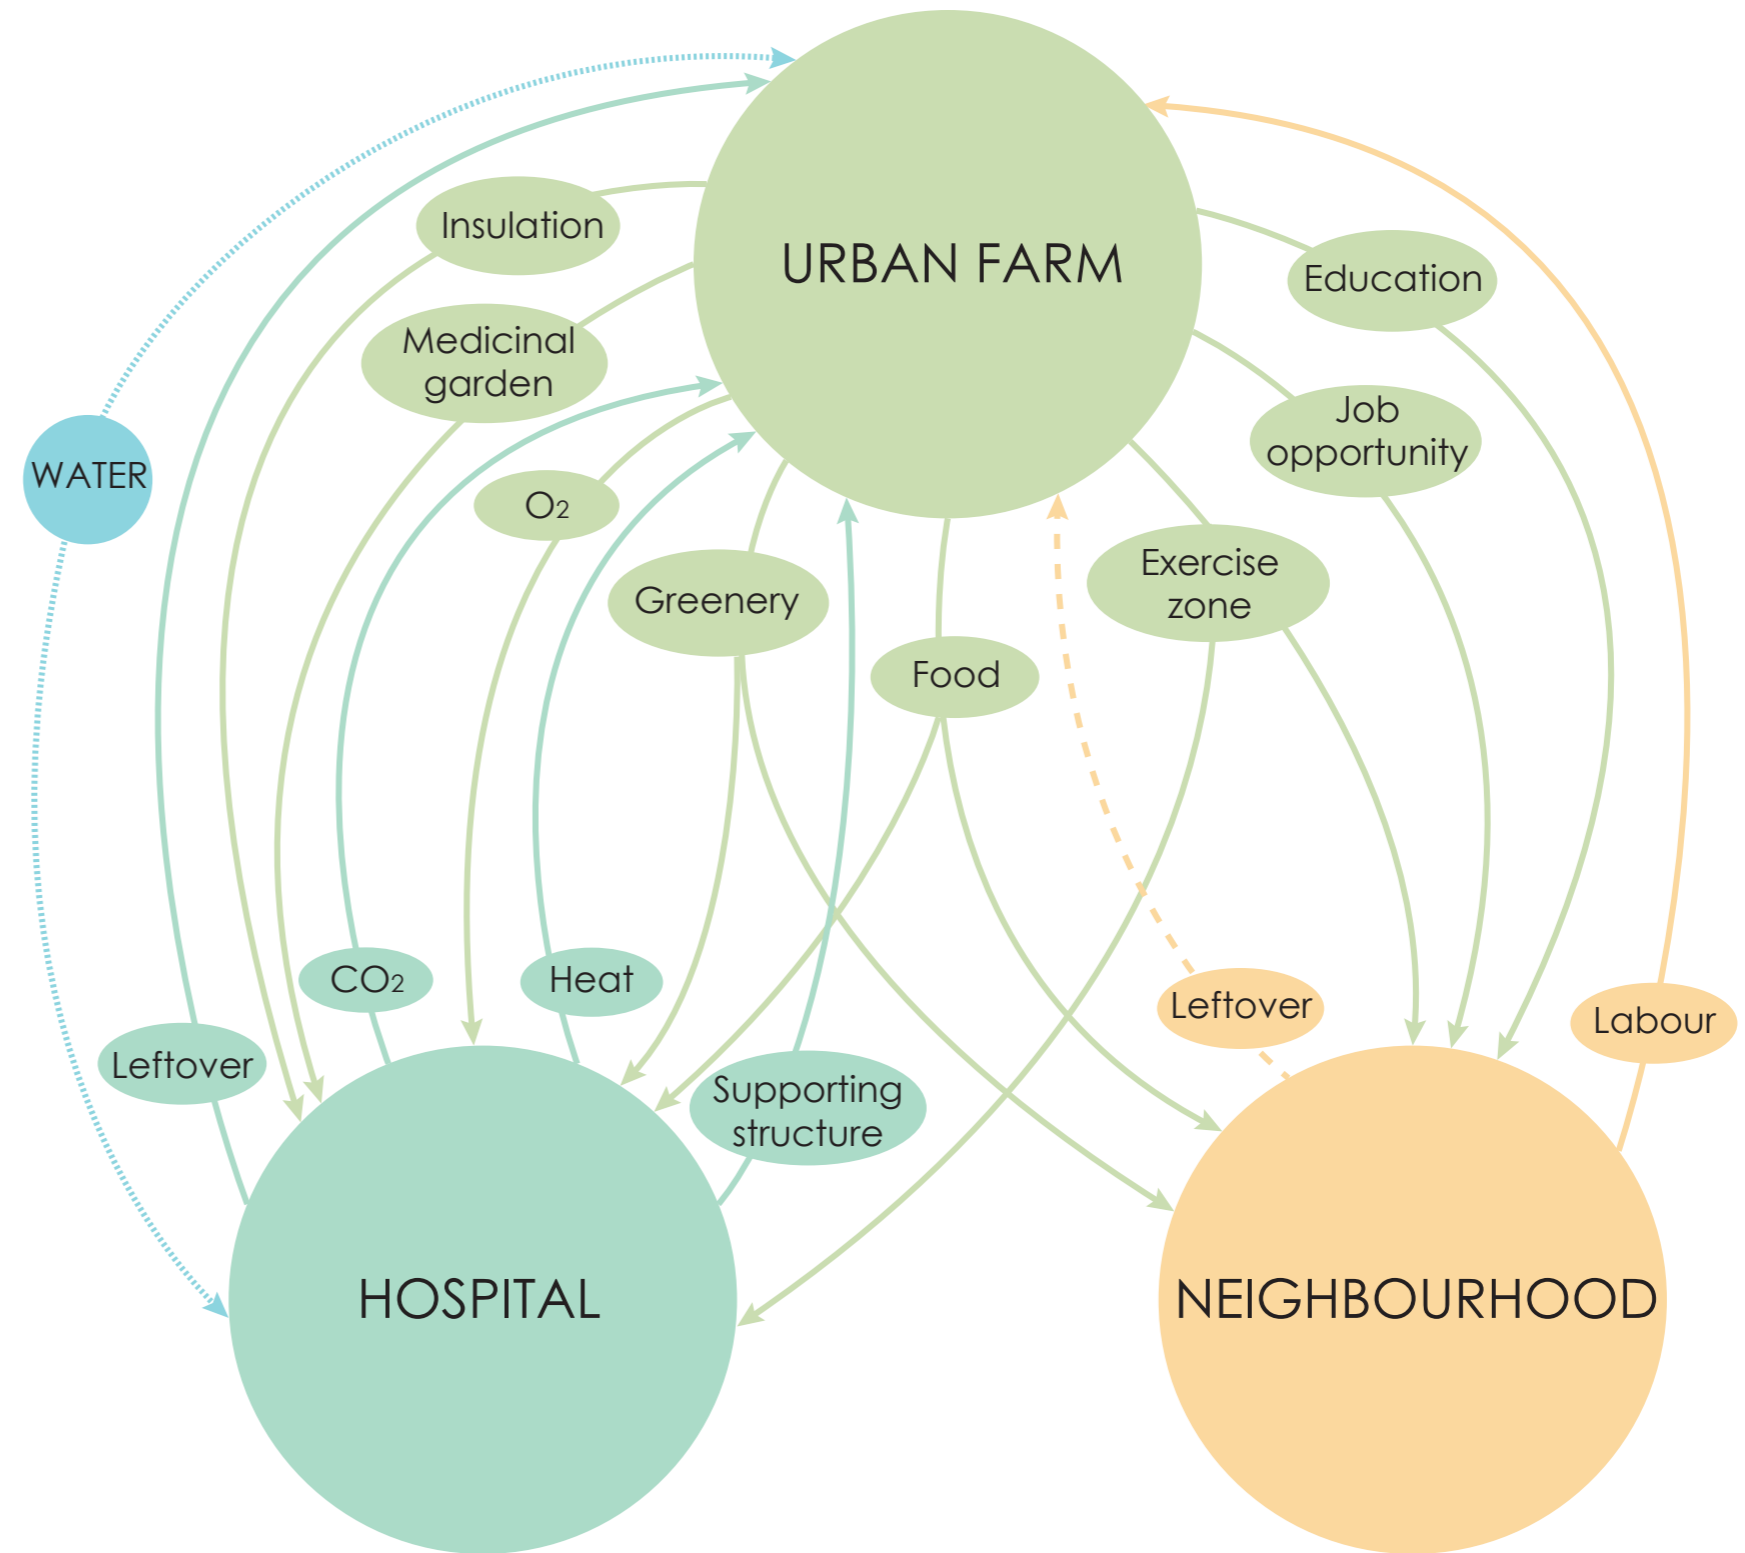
URBAN FARM

Insulation

Medicinal garden

WATER

$O_2$

Greenery

Food

Exercise zone

Job opportunity

Education

$CO_2$

Heat

Leftover

Supporting structure

Leftover

Labour

HOSPITAL

NEIGHBOURHOOD